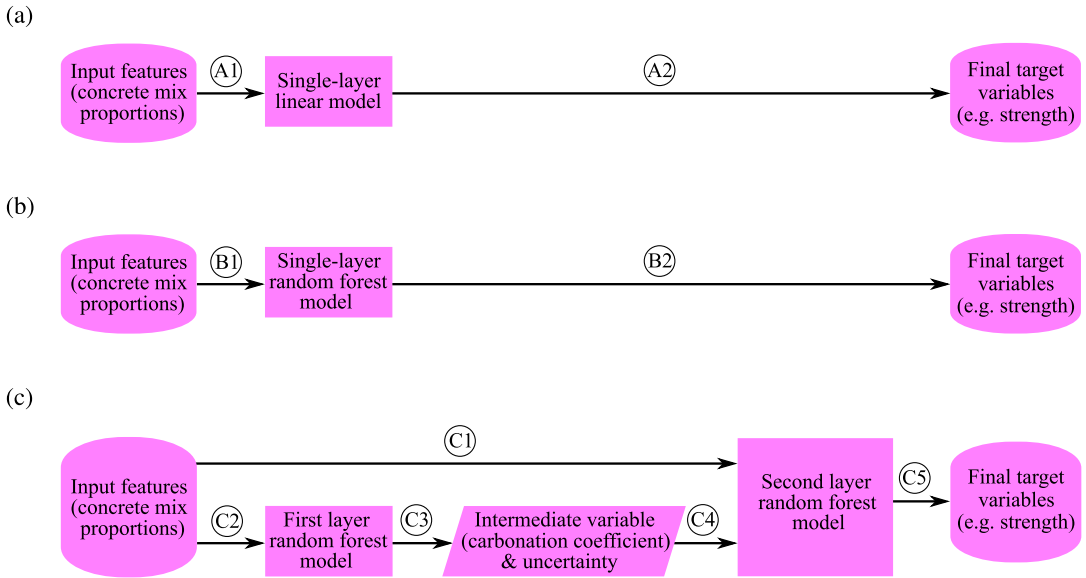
(a)

Input features (concrete mix proportions)

A1

Single-layer linear model

A2

Final target variables (e.g. strength)

(b)

Input features (concrete mix proportions)

B1

Single-layer random forest model

B2

Final target variables (e.g. strength)

(c)

C1

Input features (concrete mix proportions)

C2

First layer random forest model

C3

Intermediate variable (carbonation coefficient) & uncertainty

C4

Second layer random forest model

C5

Final target variables (e.g. strength)